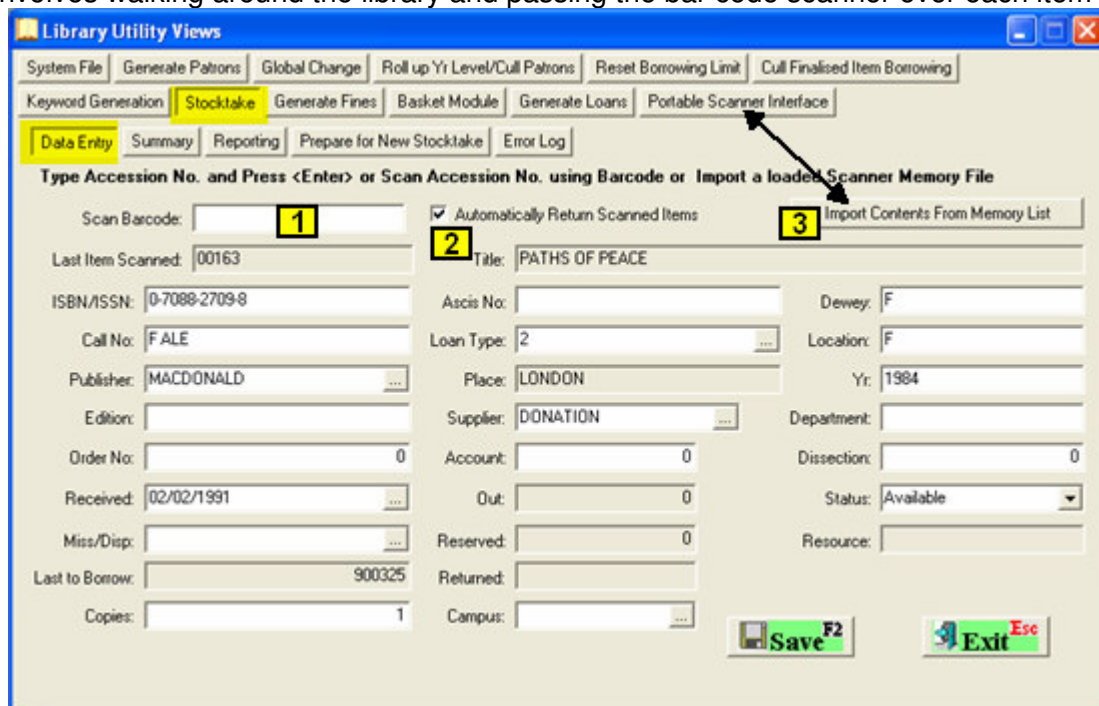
involves walking around the library and passing the bar code scanner over each item

Library Utility Views

System File | Generate Patrons | Global Change | Roll up Yr Level/Cull Patrons | Reset Borrowing Limit | Cull Finalised Item Borrowing

Keyword Generation | Stocktake | Generate Fines | Basket Module | Generate Loans | Portable Scanner Interface

Data Entry | Summary | Reporting | Prepare for New Stocktake | Error Log

Type Accession No. and Press <Enter> or Scan Accession No. using Barcode or Import a loaded Scanner Memory File

Scan Barcode: 1

Automatically Return Scanned Items

3 Import Contents From Memory List

Last Item Scanned: 00163

2 Title: PATHS OF PEACE

ISBN/ISSN: 0-7088-2709-8

Ascis No:

Dewey: F

Call No: F ALE

Loan Type: 2

Location: F

Publisher: MACDONALD

Place: LONDON

Yr: 1984

Edition:

Supplier: DONATION

Department:

Order No: 0

Account: 0

Dissection: 0

Received: 02/02/1991

Out: 0

Status: Available

Miss/Disp:

Reserved: 0

Resource:

Last to Borrow: 900325

Returned:

Copies: 1

Campus:

Save F2

Exit Esc